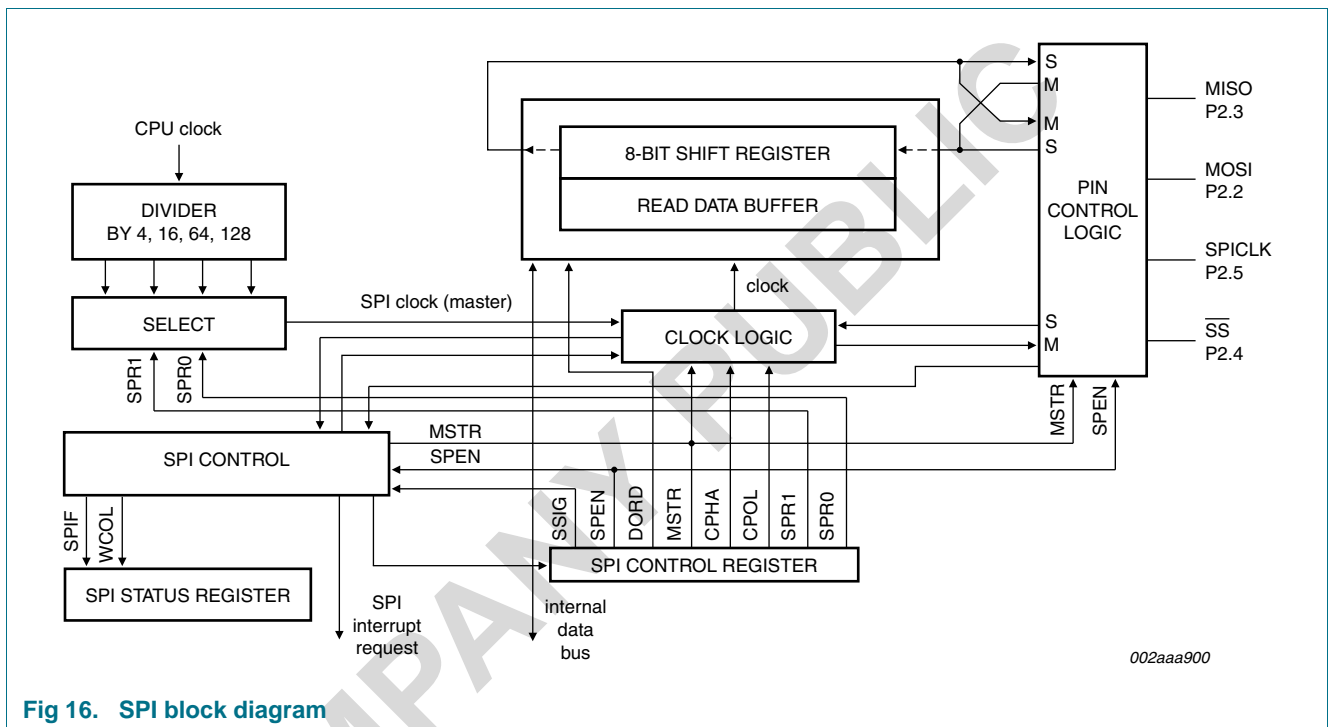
CPU clock

DIVIDER
BY 4, 16, 64, 128

SELECT

SPR1 SPR0

SPI clock (master)

8-BIT SHIFT REGISTER

READ DATA BUFFER

clock

CLOCK LOGIC

S
M
M
S

PIN CONTROL LOGIC

S
M

MISO
P2.3

MOSI
P2.2

SPICLK
P2.5

$\overline{SS}$
P2.4

MSTR SPEN

SPI CONTROL

MSTR

SPEN

SPIF WCOL

SPI STATUS REGISTER

SPI interrupt request

SSIG SPEN DORD MSTR CPHA CPOL SPR1 SPR0

SPI CONTROL REGISTER

internal data bus

002aaa900

PUBLIC

COMPANY PUBLIC

Fig 16. SPI block diagram